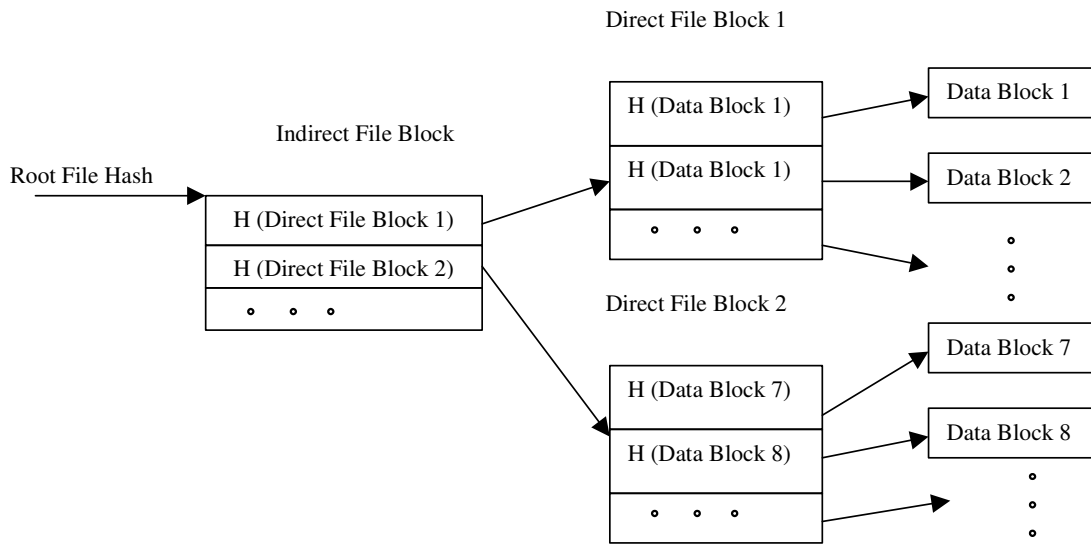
Root File Hash

Indirect File Block

H (Direct File Block 1)

H (Direct File Block 2)

Direct File Block 1

H (Data Block 1)

H (Data Block 1)

Direct File Block 2

H (Data Block 7)

H (Data Block 8)

Data Block 1

Data Block 2

Data Block 7

Data Block 8